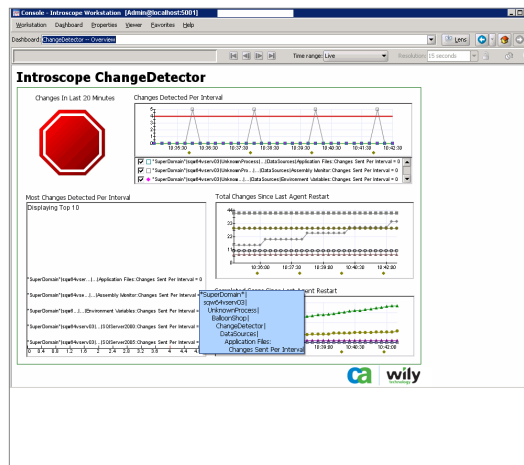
Console - Introscope Workstation [Admin@localhost:5001]

Workstation Dashboard Properties Viewer Favorites Help

Dashboard: ChangeDetector -- Overview

Lens

Time range: Live

Resolution: 15 seconds

Introscope ChangeDetector

Changes In Last 20 Minutes

Changes Detected Per Interval

10:36:00 10:37:30 10:39:00 10:40:30 10:42:00 10:43:30

*SuperDomain*|sqw64vserv03|UnknownProcess|...|DataSources|Application Files: Changes Sent Per Interval = 0

*SuperDomain*|sqw64vserv03|UnknownPro...|...|DataSources|Assembly Monitor: Changes Sent Per Interval = 0

*SuperDomain*|sqw64vserv03|UnknownPro...|...|DataSources|Environment Variables: Changes Sent Per Interval = 0

Most Changes Detected Per Interval

Displaying Top 10

Total Changes Since Last Agent Restart

10:36:00 10:37:30 10:39:00 10:40:30 10:42:00

*SuperDomain*|sqw64vser...|...|Application Files: Changes Sent Per Interval = 0

*SuperDomain*|sqw64vser...|...|Assembly Monitor: Changes Sent Per Interval = 0

*SuperDomain*|sqw64vser...|...|Environment Variables: Changes Sent Per Interval = 0

*SuperDomain*|sqw64vserv03|...|IIS|Server2000: Changes Sent Per Interval = 0

*SuperDomain*|sqw64vserv03|...|IIS|Server2003: Changes Sent Per Interval = 0

0 0.4 0.8 1.2 1.6 2 2.4 2.8 3.2 3.6 4 4.4

*SuperDomain*|
sqw64vserv03|
UnknownProcess|
BalloonShop|
ChangeDetector|
DataSources|
Application Files:
Changes Sent Per Interval

Cumulated Changes Since Last Agent Restart

10:39:00 10:40:30 10:42:00

ca wily technology